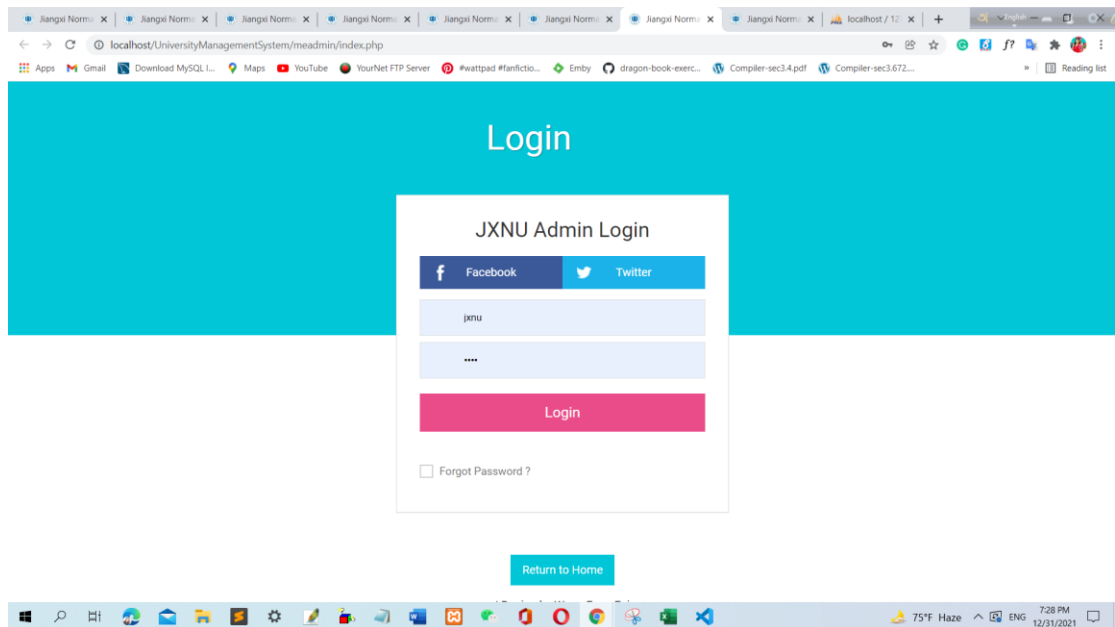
Jiangxi Norm ×  Jiangxi Norm ×  Jiangxi Norm ×  Jiangxi Norm ×  Jiangxi Norm ×  Jiangxi Norm ×  Jiangxi Norm ×  Jiangxi Norm ×  localhost / 12 ×  +

localhost/UniversityManagementSystem/meadmin/index.php

Apps  Gmail  Download MySQL I...  Maps  YouTube  YourNet FTP Server  #wattpad #fanfictio...  Emby  dragon-book-exerc...  Compiler-sec3.4.pdf  Compiler-sec3.672....  »  Reading list

Login

JXNU Admin Login

Facebook  Twitter

jxnu

••••

Login

Forgot Password ?

Return to Home

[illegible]

75°F Haze  ENG  7:28 PM 12/31/2021